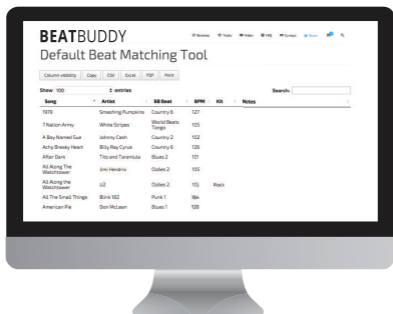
BEATBUDDY

Reviews Tools Video FAQ Contact Store

Default Beat Matching Tool

Column visibility Copy CSV Excel PDF Print

Show 100 entries

Search:

| Song | Artist | BB Beat | BPM | Kit | Notes |
|---|---|---|---|---|---|
| 1979 | Smashing Pumpkins | Country 6 | 127 | | |
| 7 Nation Army | White Stripes | World Beats Tango | 125 | | |
| A Boy Named Sue | Johnny Cash | Country 2 | 102 | | |
| Achy Breaky Heart | Billy Ray Cyrus | Country 6 | 126 | | |
| After Dark | Tito and Tarantula | Blues 2 | 101 | | |
| All Along The Watchtower | Jimi Hendrix | Oldies 2 | 105 | | |
| All Along the Watchtower | U2 | Oldies 2 | 113 | Rock | |
| All The Small Things | Blink 182 | Punk 1 | 164 | | |
| American Pie | Don McLean | Blues 1 | 138 | | |